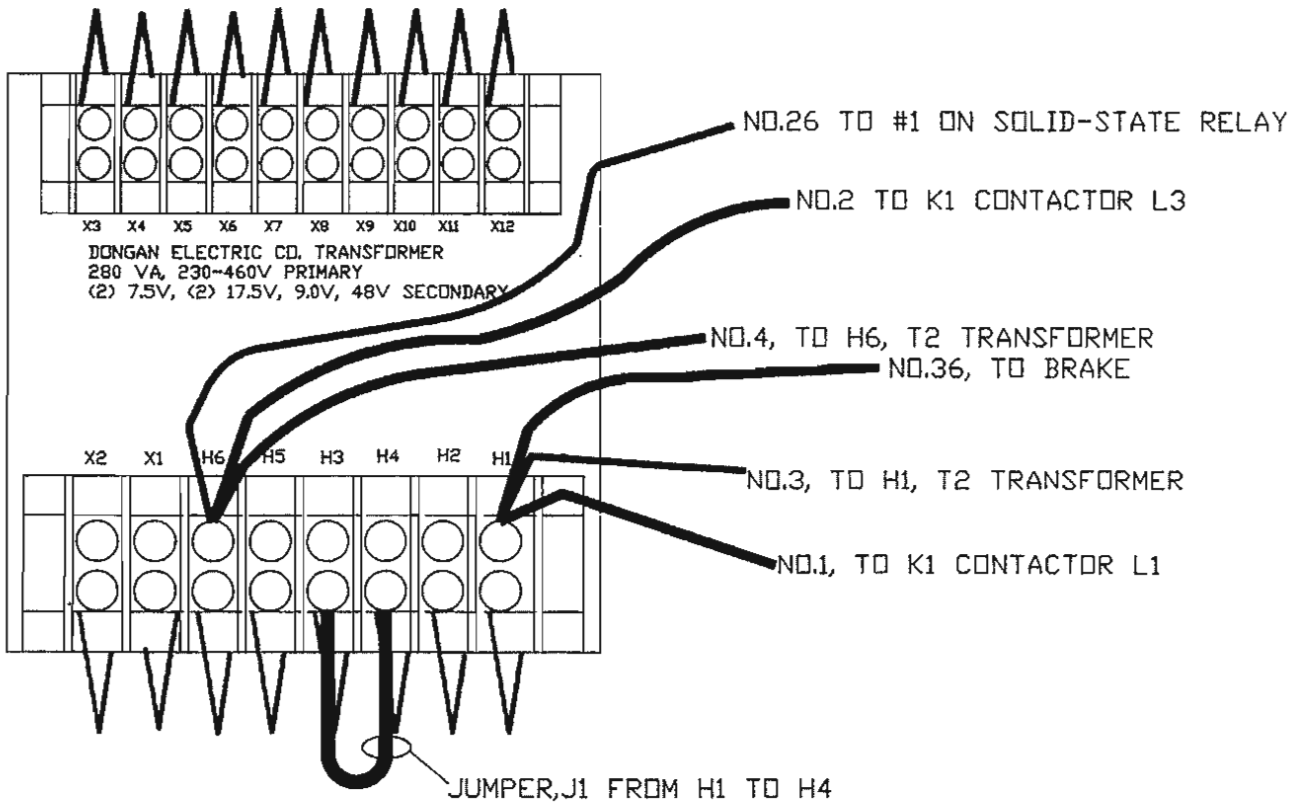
NO.26 TO #1 ON SOLID-STATE RELAY

NO.2 TO K1 CONTACTOR L3

X3 X4 X5 X6 X7 X8 X9 X10 X11 X12

DONGAN ELECTRIC CO. TRANSFORMER
280 VA, 230-460V PRIMARY
(2) 7.5V, (2) 17.5V, 9.0V, 48V SECONDARY

NO.4, TO H6, T2 TRANSFORMER

NO.36, TO BRAKE

X2 X1 H6 H5 H3 H4 H2 H1

NO.3, TO H1, T2 TRANSFORMER

NO.1, TO K1 CONTACTOR L1

JUMPER,J1 FROM H1 TO H4